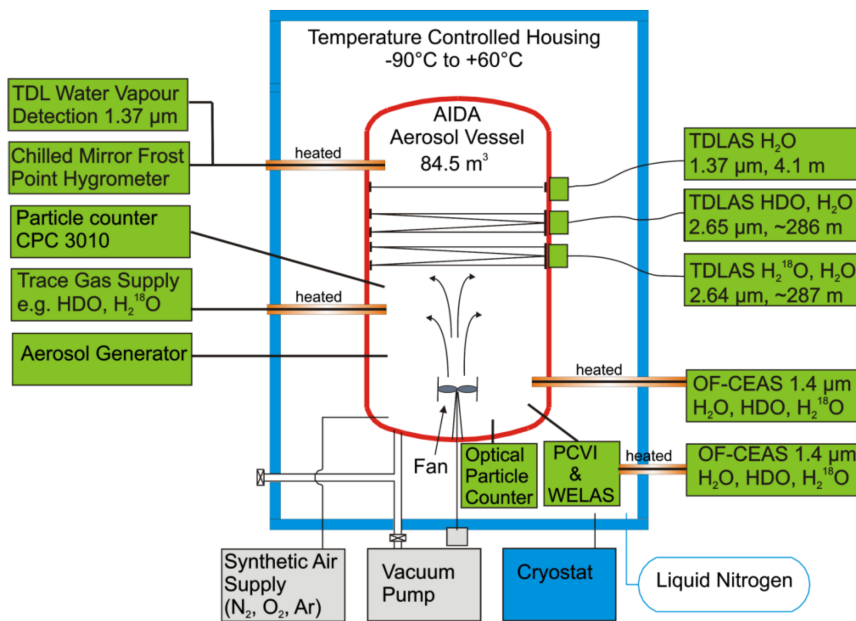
Temperature Controlled Housing
-90°C to +60°C

TDL Water Vapour Detection 1.37 µm

Chilled Mirror Frost Point Hygrometer

heated

AIDA
Aerosol Vessel
84.5 m$^3$

TDLAS $H_2O$
1.37 µm, 4.1 m

TDLAS HDO, $H_2O$
2.65 µm, ~286 m

Particle counter
CPC 3010

TDLAS $H_2^{18}O$, $H_2O$
2.64 µm, ~287 m

Trace Gas Supply
e.g. HDO, $H_2^{18}O$

heated

Aerosol Generator

heated

OF-CEAS 1.4 µm
$H_2O$, HDO, $H_2^{18}O$

heated

OF-CEAS 1.4 µm
$H_2O$, HDO, $H_2^{18}O$

Fan

Optical Particle Counter

PCVI & WELAS

Synthetic Air Supply
($N_2$, $O_2$, Ar)

Vacuum Pump

Cryostat

Liquid Nitrogen